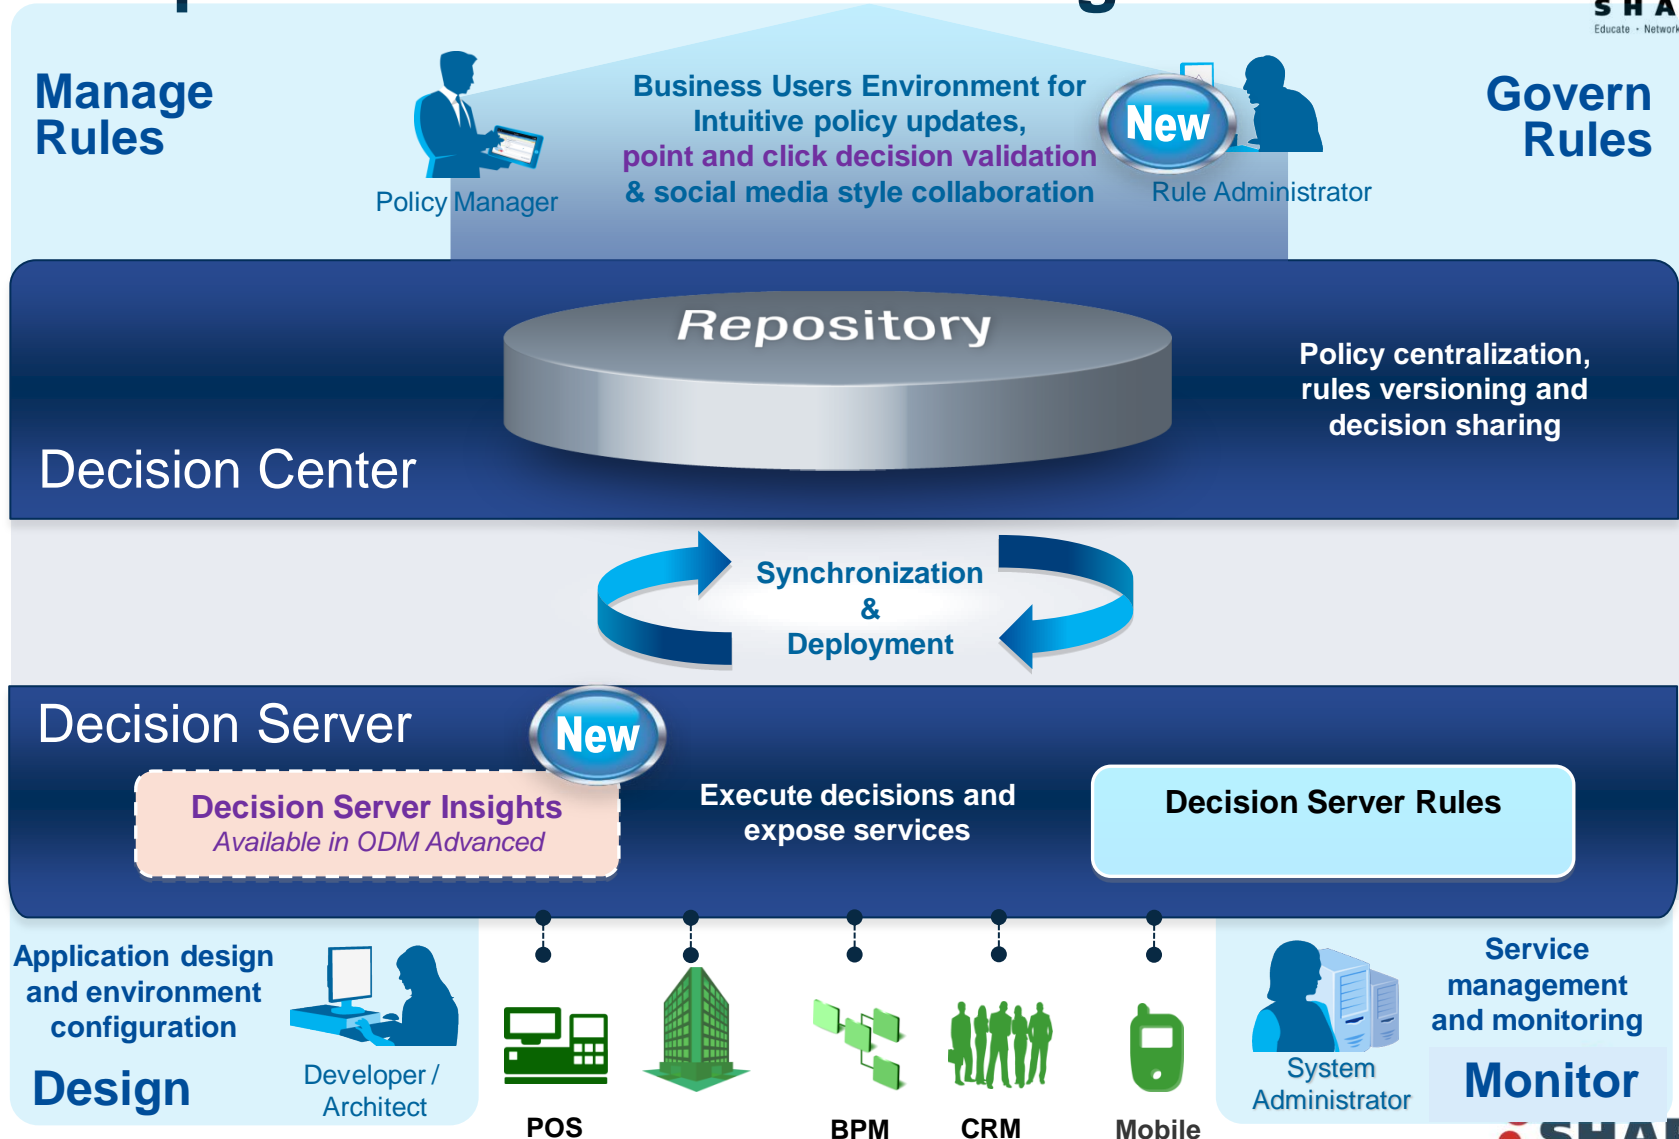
SHA
Educate • Network

Manage Rules

Policy Manager

Business Users Environment for Intuitive policy updates, point and click decision validation & social media style collaboration

New

Rule Administrator

Govern Rules

Repository

Policy centralization, rules versioning and decision sharing

Decision Center

Synchronization & Deployment

Decision Server

New

Decision Server Insights
Available in ODM Advanced

Execute decisions and expose services

Decision Server Rules

Application design and environment configuration

Design

Developer / Architect

POS

BPM

CRM

Mobile

System Administrator

Service management and monitoring

Monitor

SHA